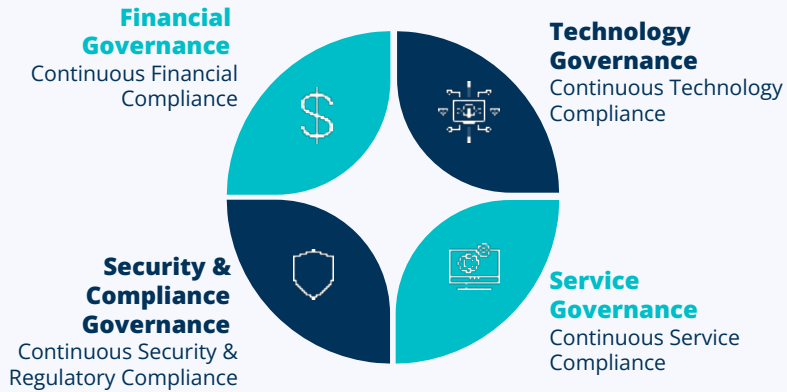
Financial Governance
Continuous Financial Compliance

$

Technology Governance
Continuous Technology Compliance

Security & Compliance Governance
Continuous Security & Regulatory Compliance

Service Governance
Continuous Service Compliance